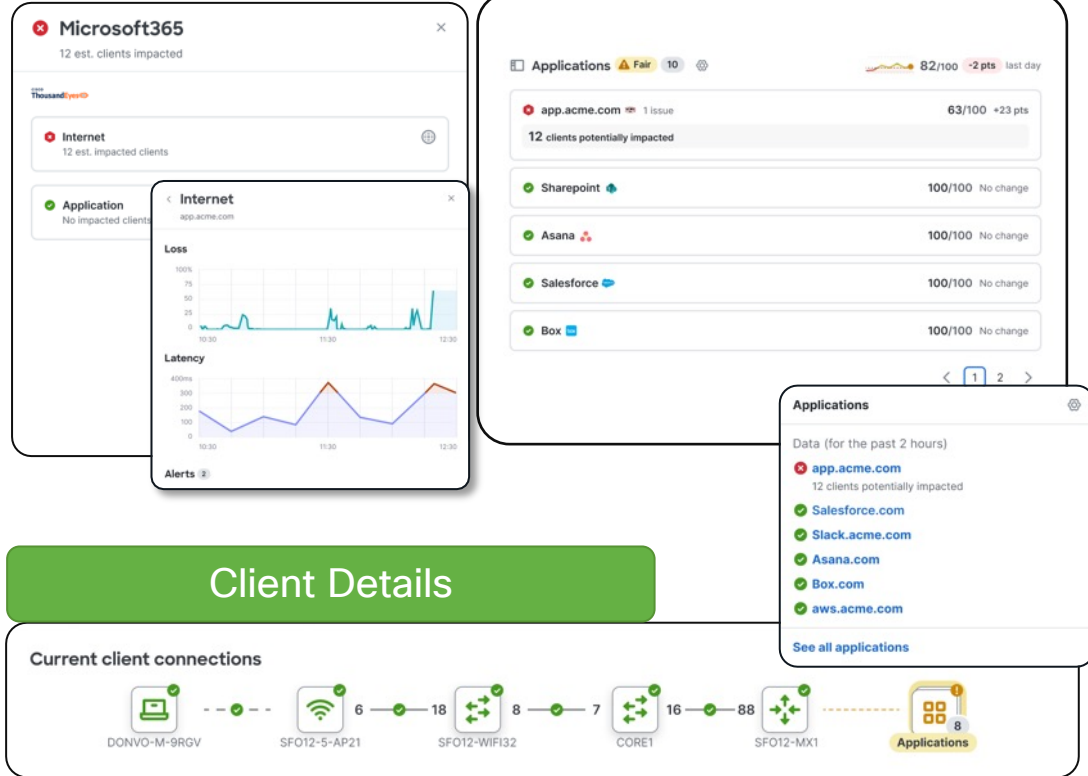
Microsoft365
12 est. clients impacted

cisco ThousandEyes

Internet
12 est. impacted clients

Application
No impacted clients

Internet
app.acme.com

Loss
100%
75
50
25
0
10:30
11:30
12:30

Latency
400ms
300
200
100
0
10:30
11:30
12:30

Alerts 2

Applications Fair 10
82/100 -2 pts last day

app.acme.com 1 issue
63/100 +23 pts
12 clients potentially impacted

Sharepoint
100/100 No change

Asana
100/100 No change

Salesforce
100/100 No change

Box
100/100 No change

1 2

Applications

Data (for the past 2 hours)
app.acme.com
12 clients potentially impacted
Salesforce.com
Slack.acme.com
Asana.com
Box.com
aws.acme.com
See all applications

Client Details

Current client connections

DONVO-M-9RGV
6
SFO12-5-AP21
18
8
SFO12-WIFI32
7
CORE1
16
88
SFO12-MX1
8
Applications